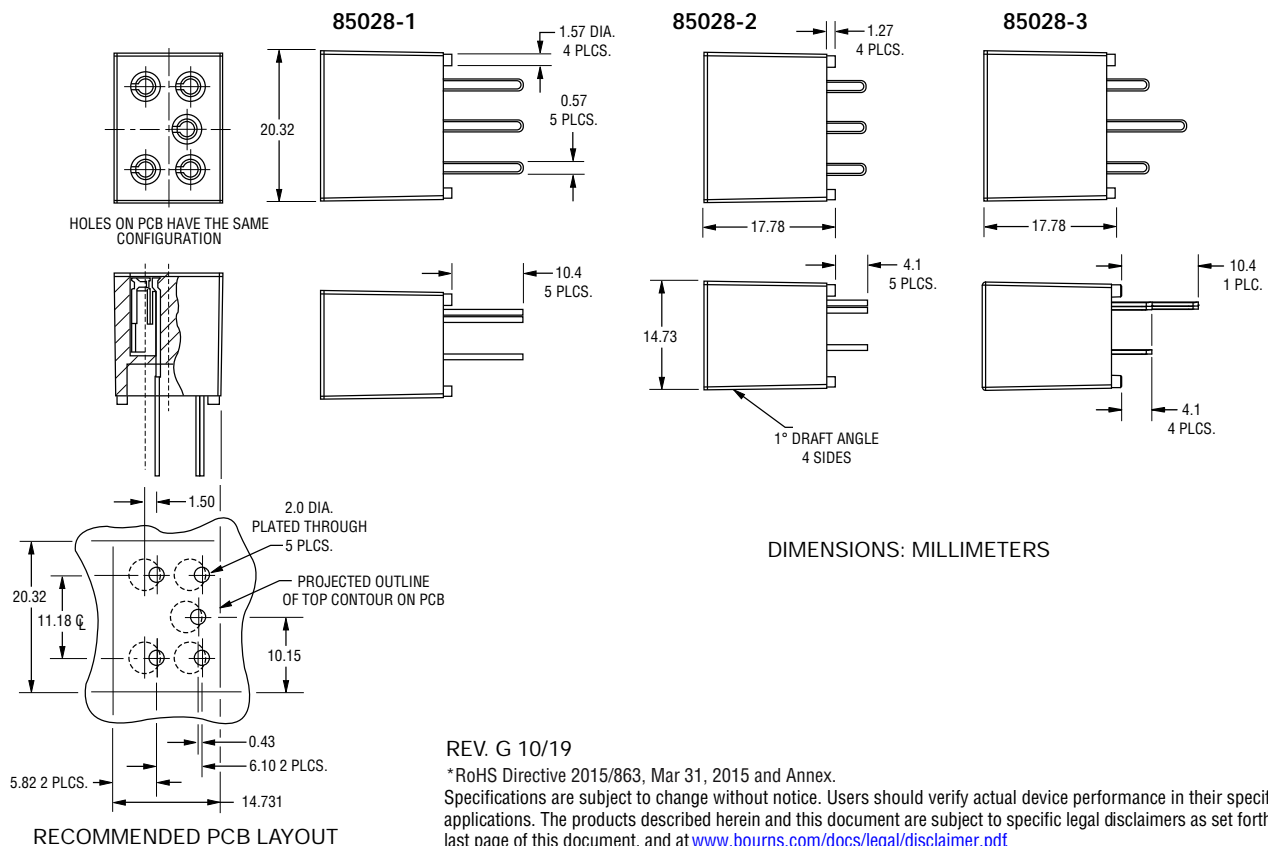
85028-1

1.57 DIA.
4 PLCS.

0.57
5 PLCS.

20.32

HOLES ON PCB HAVE THE SAME CONFIGURATION

10.4
5 PLCS.

85028-2

1.27
4 PLCS.

17.78

4.1
5 PLCS.

14.73

1° DRAFT ANGLE
4 SIDES

85028-3

17.78

10.4
1 PLC.

4.1
4 PLCS.

1.50

2.0 DIA.
PLATED THROUGH
5 PLCS.

PROJECTED OUTLINE
OF TOP CONTOUR ON PCB

20.32

11.18 ℄

10.15

0.43

6.10 2 PLCS.

5.82 2 PLCS.

14.731

RECOMMENDED PCB LAYOUT

DIMENSIONS: MILLIMETERS

REV. G 10/19

*RoHS Directive 2015/863, Mar 31, 2015 and Annex.
Specifications are subject to change without notice. Users should verify actual device performance in their specif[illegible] applications. The products described herein and this document are subject to specific legal disclaimers as set forth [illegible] last page of this document, and at www.bourns.com/docs/legal/disclaimer.pdf